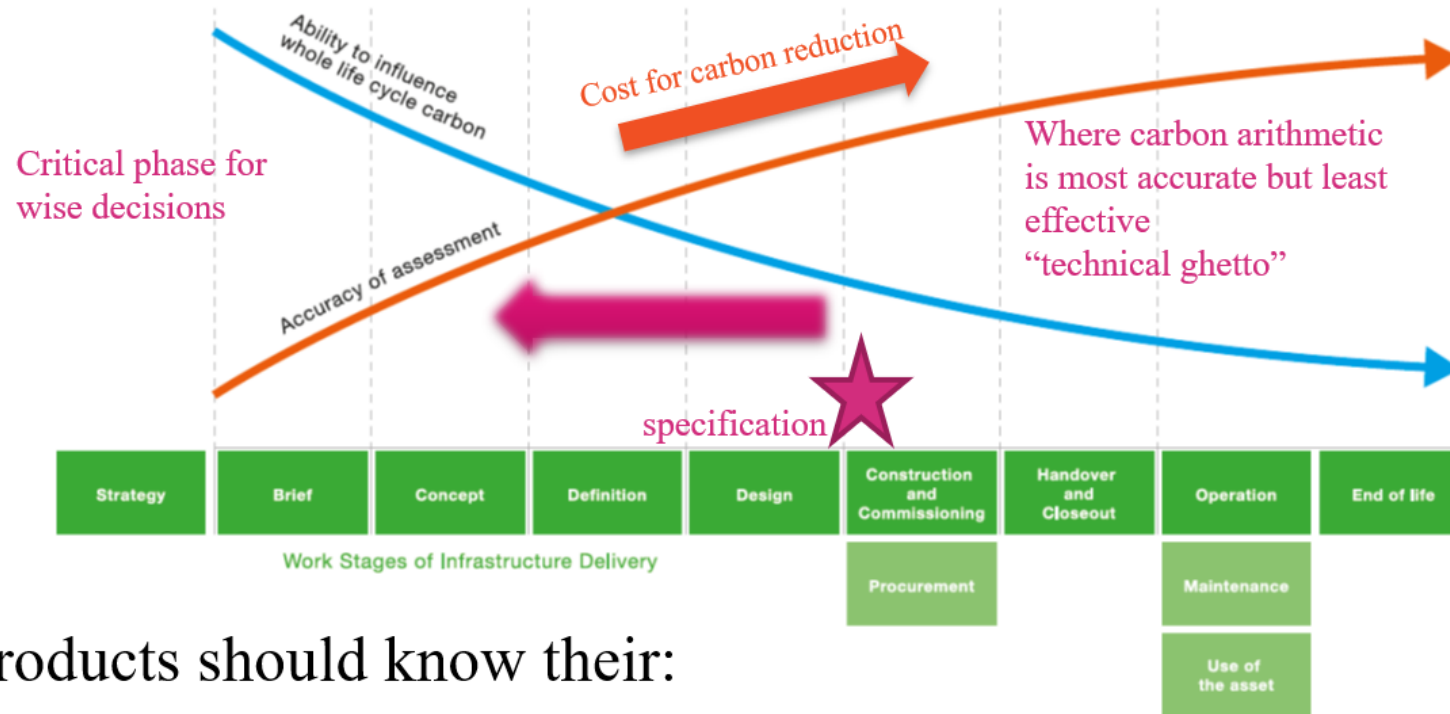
Ability to influence whole life cycle carbon

Cost for carbon reduction

Critical phase for wise decisions

Where carbon arithmetic is most accurate but least effective "technical ghetto"

Accuracy of assessment

specification

| Strategy | Brief | Concept | Definition | Design | Construction and Commissioning | Handover and Closeout | Operation | End of life |
|---|---|---|---|---|---|---|---|---|

Work Stages of Infrastructure Delivery

Procurement

Maintenance

Use of the asset

roducts should know their: